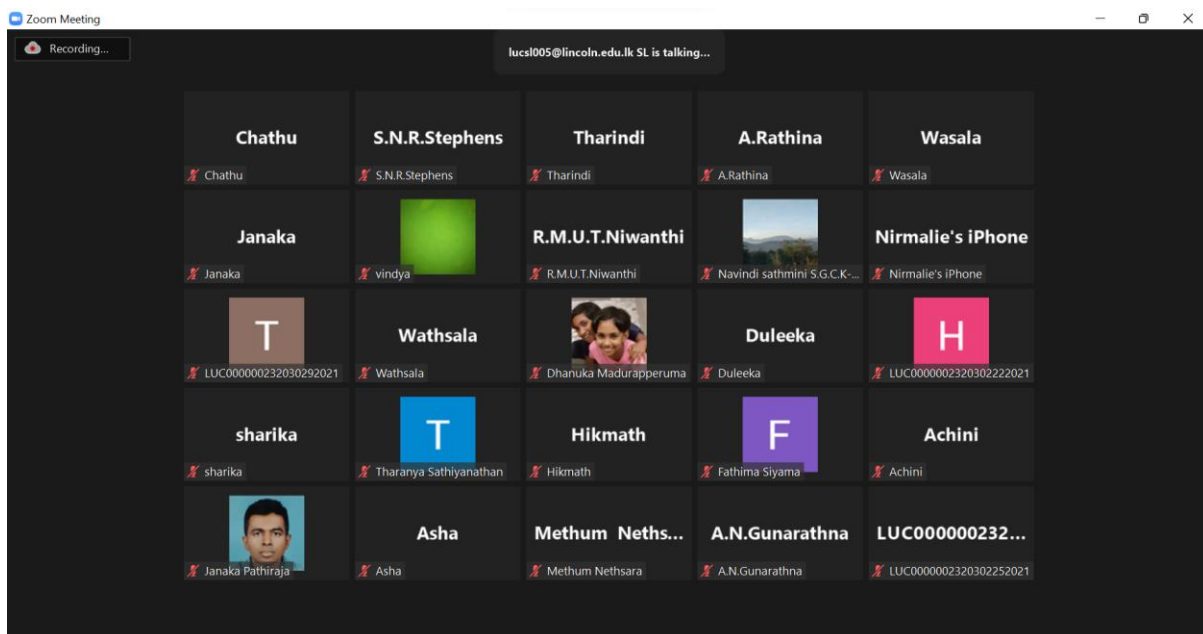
Zoom Meeting

Recording...

lucsl005@lincoln.edu.lk SL is talking...

Chathu
Chathu

S.N.R.Stephens
S.N.R.Stephens

Tharindi
Tharindi

A.Rathina
A.Rathina

Wasala
Wasala

Janaka
Janaka

vindya

R.M.U.T.Niwanthi
R.M.U.T.Niwanthi

Navindi sathmini S.G.C.K-...

Nirmalie's iPhone
Nirmalie's iPhone

T
LUC000002320302920​21

Wathsala
Wathsala

Dhanuka Madurapperuma

Duleeka
Duleeka

H
LUC00000023203022220​21

sharika
sharika

T
Tharanya Sathiyanathan

Hikmath
Hikmath

F
Fathima Siyama

Achini
Achini

Janaka Pathiraja

Asha
Asha

Methum Neths...
Methum Nethsara

A.N.Gunarathna
A.N.Gunarathna

LUC000000232...
LUC00000023203022520​21